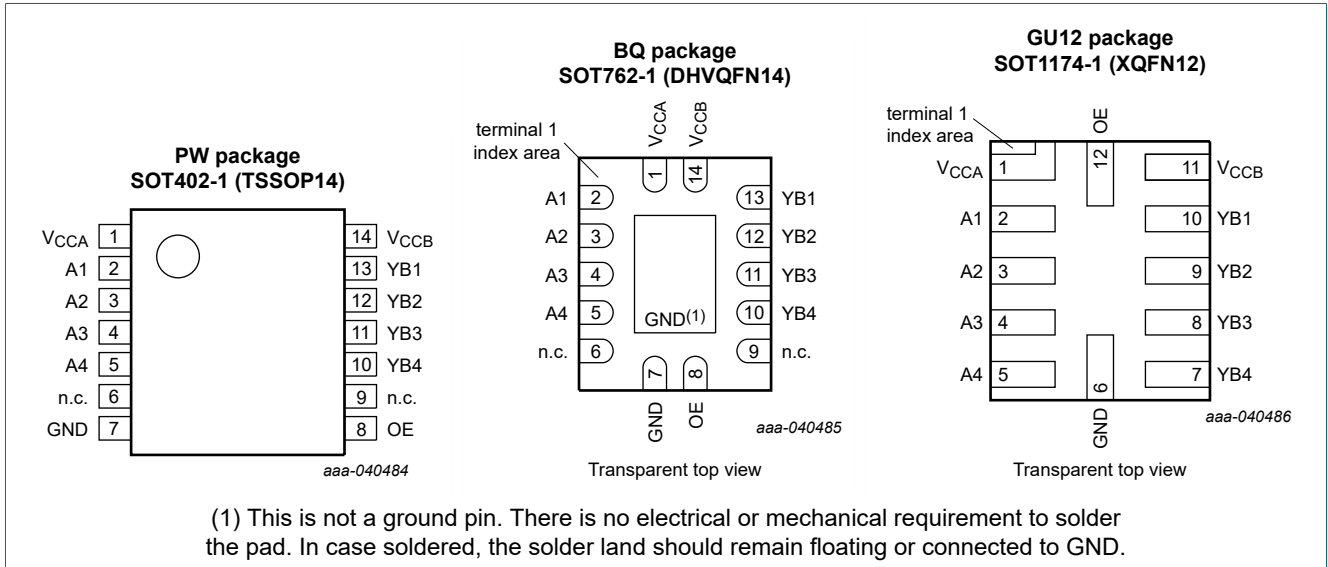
PW package
SOT402-1 (TSSOP14)

$V_{CCA}$ 1
A1 2
A2 3
A3 4
A4 5
n.c. 6
GND 7

14 $V_{CCB}$
13 YB1
12 YB2
11 YB3
10 YB4
9 n.c.
8 OE

aaa-040484

BQ package
SOT762-1 (DHVQFN14)

terminal 1 index area

$V_{CCA}$ 1
$V_{CCB}$ 14

A1 2
A2 3
A3 4
A4 5
n.c. 6

13 YB1
12 YB2
11 YB3
10 YB4
9 n.c.

GND(1)

7 GND
8 OE

aaa-040485

Transparent top view

GU12 package
SOT1174-1 (XQFN12)

terminal 1 index area

OE 12

$V_{CCA}$ 1
A1 2
A2 3
A3 4
A4 5

11 $V_{CCB}$
10 YB1
9 YB2
8 YB3
7 YB4

6 GND

aaa-040486

Transparent top view

(1) This is not a ground pin. There is no electrical or mechanical requirement to solder the pad. In case soldered, the solder land should remain floating or connected to GND.